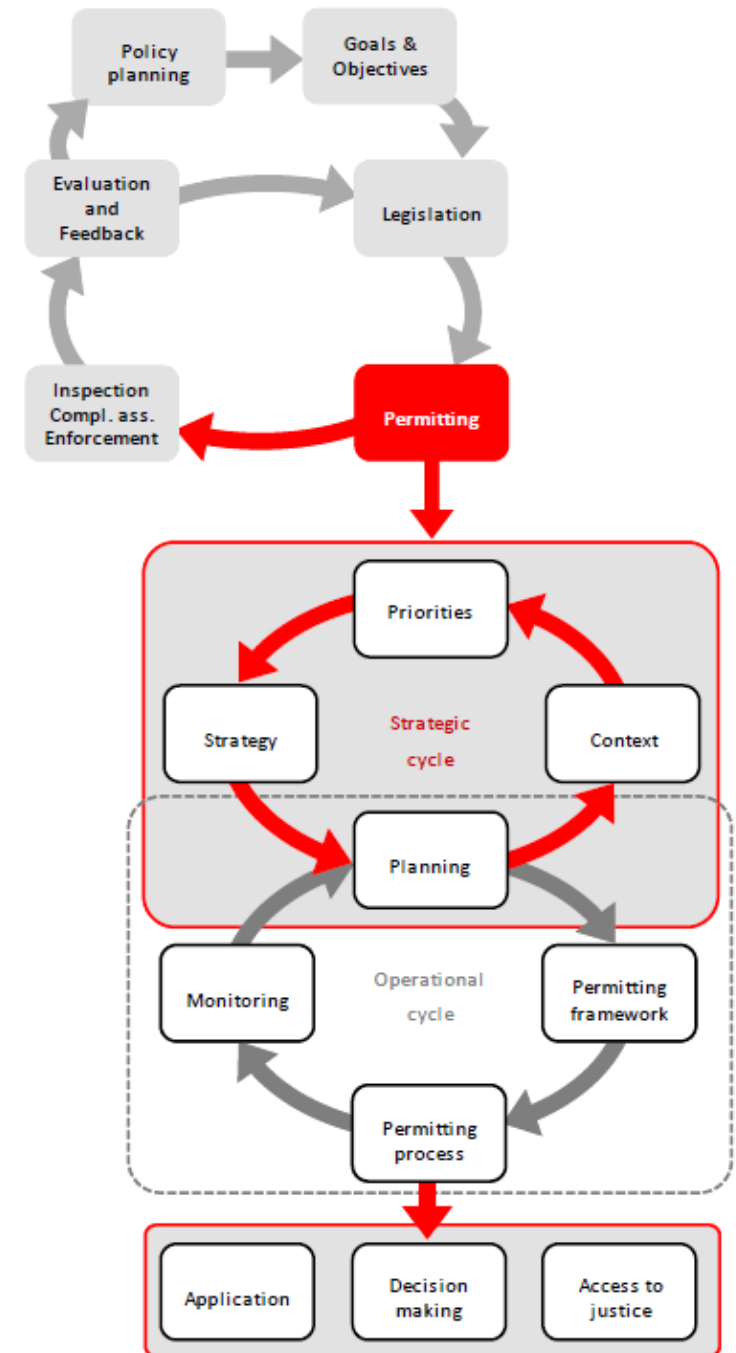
Policy planning

Goals & Objectives

Evaluation and Feedback

Legislation

Inspection Compl. ass. Enforcement

Permitting

Priorities

Strategy

Strategic cycle

Context

Planning

Monitoring

Operational cycle

Permitting framework

Permitting process

Application

Decision making

Access to justice